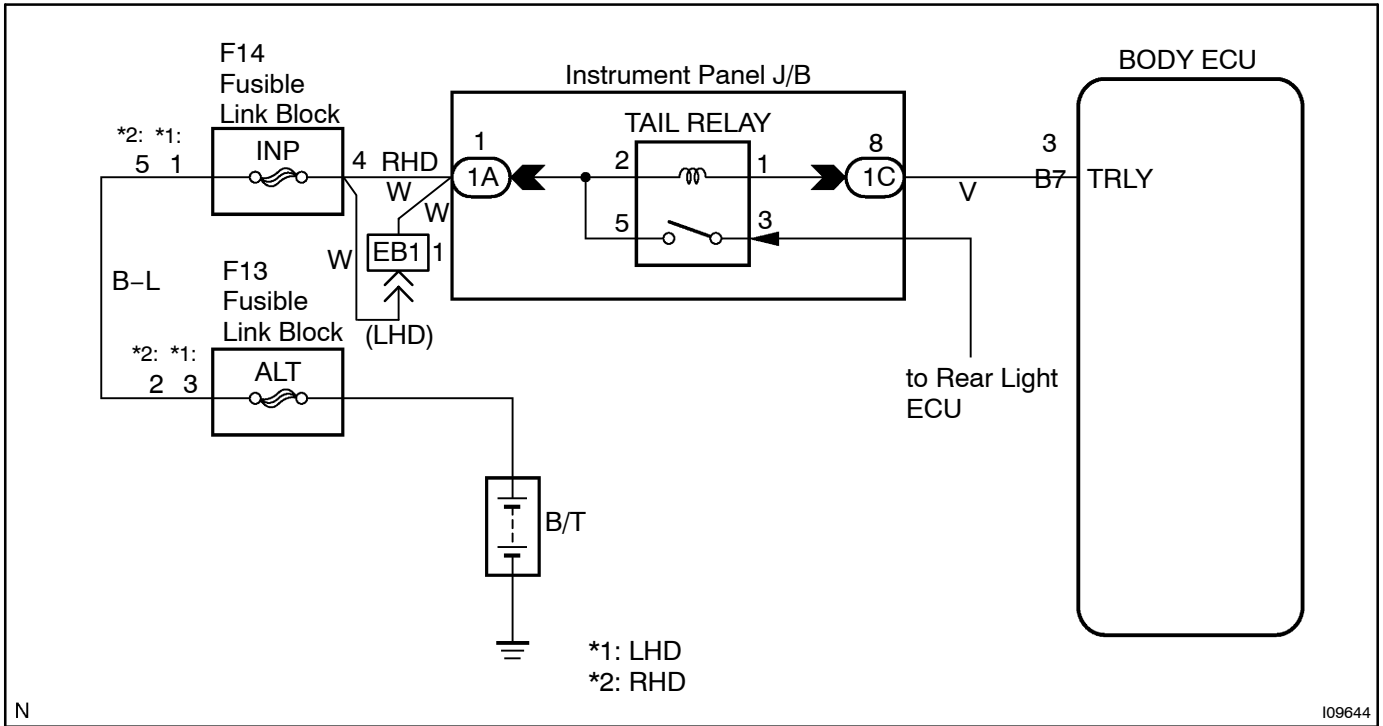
F14
Fusible
Link Block

Instrument Panel J/B

BODY ECU

*2: *1:
5 1

INP

4 RHD
W

1
1A

TAIL RELAY

2

1

8
1C

3
B7

TRLY

V

W

5

3

W

EB1

1

B–L

F13
Fusible
Link Block

(LHD)

*2: *1:
2 3

ALT

to Rear Light
ECU

B/T

*1: LHD
*2: RHD

N

I09644